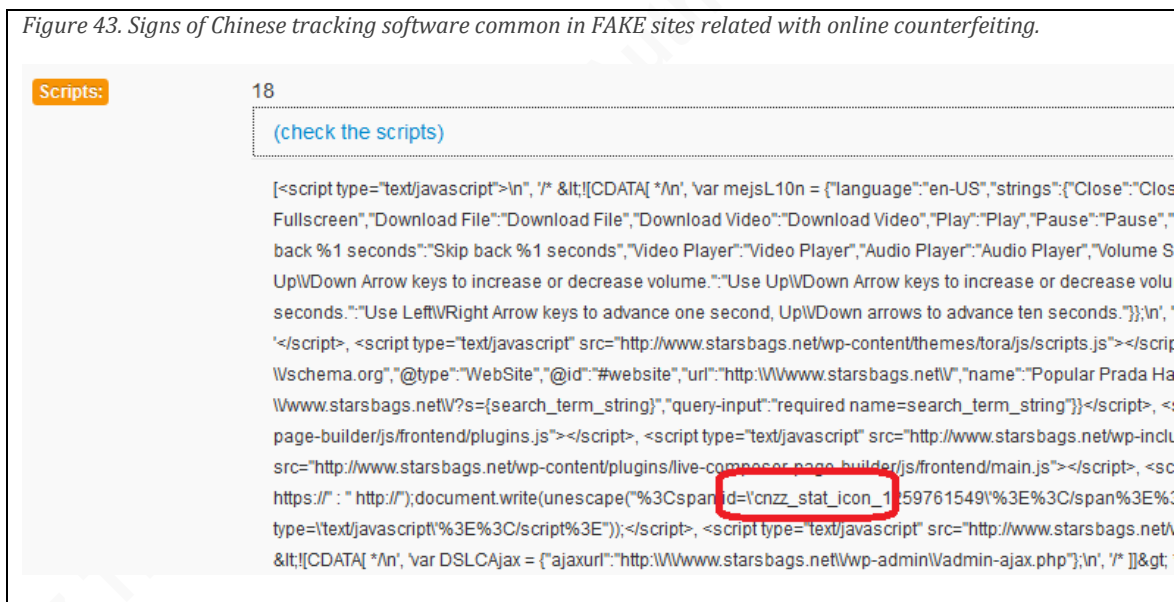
Figure 43. Signs of Chinese tracking software common in FAKE sites related with online counterfeiting.

Scripts:

18

(check the scripts)

[<script type="text/javascript">\n", '/* &lt;![CDATA[ */\n', 'var mejsL10n = {"language":"en-US","strings":{"Close":"Clos Fullscreen","Download File":"Download File","Download Video":"Download Video","Play":"Play","Pause":"Pause"," back %1 seconds":"Skip back %1 seconds","Video Player":"Video Player","Audio Player":"Audio Player","Volume S Up\/Down Arrow keys to increase or decrease volume.":"Use Up\/Down Arrow keys to increase or decrease volu seconds.":"Use Left\/Right Arrow keys to advance one second, Up\/Down arrows to advance ten seconds."}};\n', ' '</script>, <script type="text/javascript" src="http://www.starsbags.net/wp-content/themes/tora/js/scripts.js"></scrip \/schema.org","@type":"WebSite","@id":"#website","url":"http:\/\/www.starsbags.net\/","name":"Popular Prada Ha \/www.starsbags.net\/?s={search_term_string}","query-input":"required name=search_term_string"}</script>, <s page-builder/js/frontend/plugins.js"></script>, <script type="text/javascript" src="http://www.starsbags.net/wp-inclu src="http://www.starsbags.net/wp-content/plugins/live-composer-page-builder/js/frontend/main.js"></script>, <sc https://" : " http://");document.write(unescape("%3Cspan id=\'cnzz_stat_icon_1259761549\'%3E%3C/span%3E%3 type=\'text/javascript\'%3E%3C/script%3E"));</script>, <script type="text/javascript" src="http://www.starsbags.net\ &lt;![CDATA[ */\n', 'var DSLCAjax = {"ajaxurl":"http:\/\/www.starsbags.net\/wp-admin\/admin-ajax.php"};\n', '/* ]]&gt; '